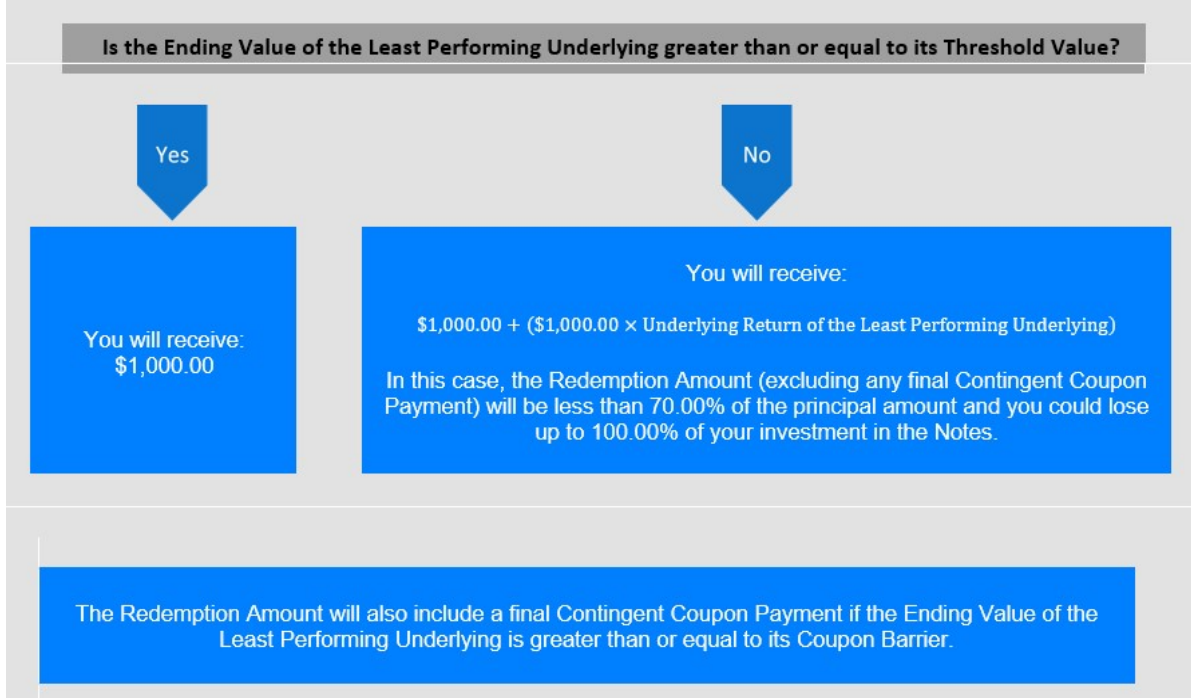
Is the Ending Value of the Least Performing Underlying greater than or equal to its Threshold Value?

Yes

No

You will receive: $1,000.00

You will receive:

$\$1{,}000.00 + (\$1{,}000.00 \times \text{Underlying Return of the Least Performing Underlying})$

In this case, the Redemption Amount (excluding any final Contingent Coupon Payment) will be less than 70.00% of the principal amount and you could lose up to 100.00% of your investment in the Notes.

The Redemption Amount will also include a final Contingent Coupon Payment if the Ending Value of the Least Performing Underlying is greater than or equal to its Coupon Barrier.